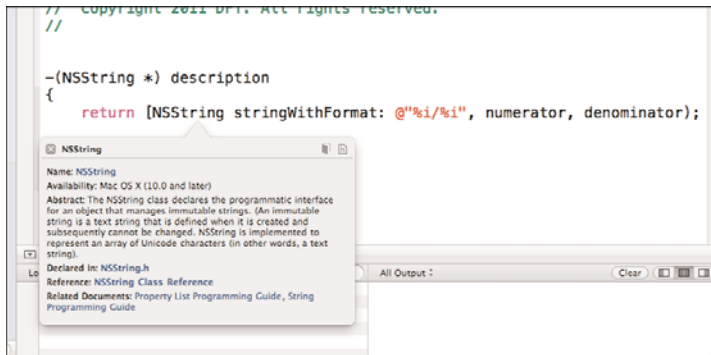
//  Copyright 2011 DFT. All rights reserved.
//

-(NSString *) description
{
    return [NSString stringWithFormat: @"%i/%i", numerator, denominator);

NSString

Name: NSString
Availability: Mac OS X (10.0 and later)
Abstract: The NSString class declares the programmatic interface for an object that manages immutable strings. (An immutable string is a text string that is defined when it is created and subsequently cannot be changed. NSString is implemented to represent an array of Unicode characters (in other words, a text string).
Declared In: NSString.h
Reference: NSString Class Reference
Related Documents: Property List Programming Guide, String Programming Guide

Lo

All Output ⁝

Clear